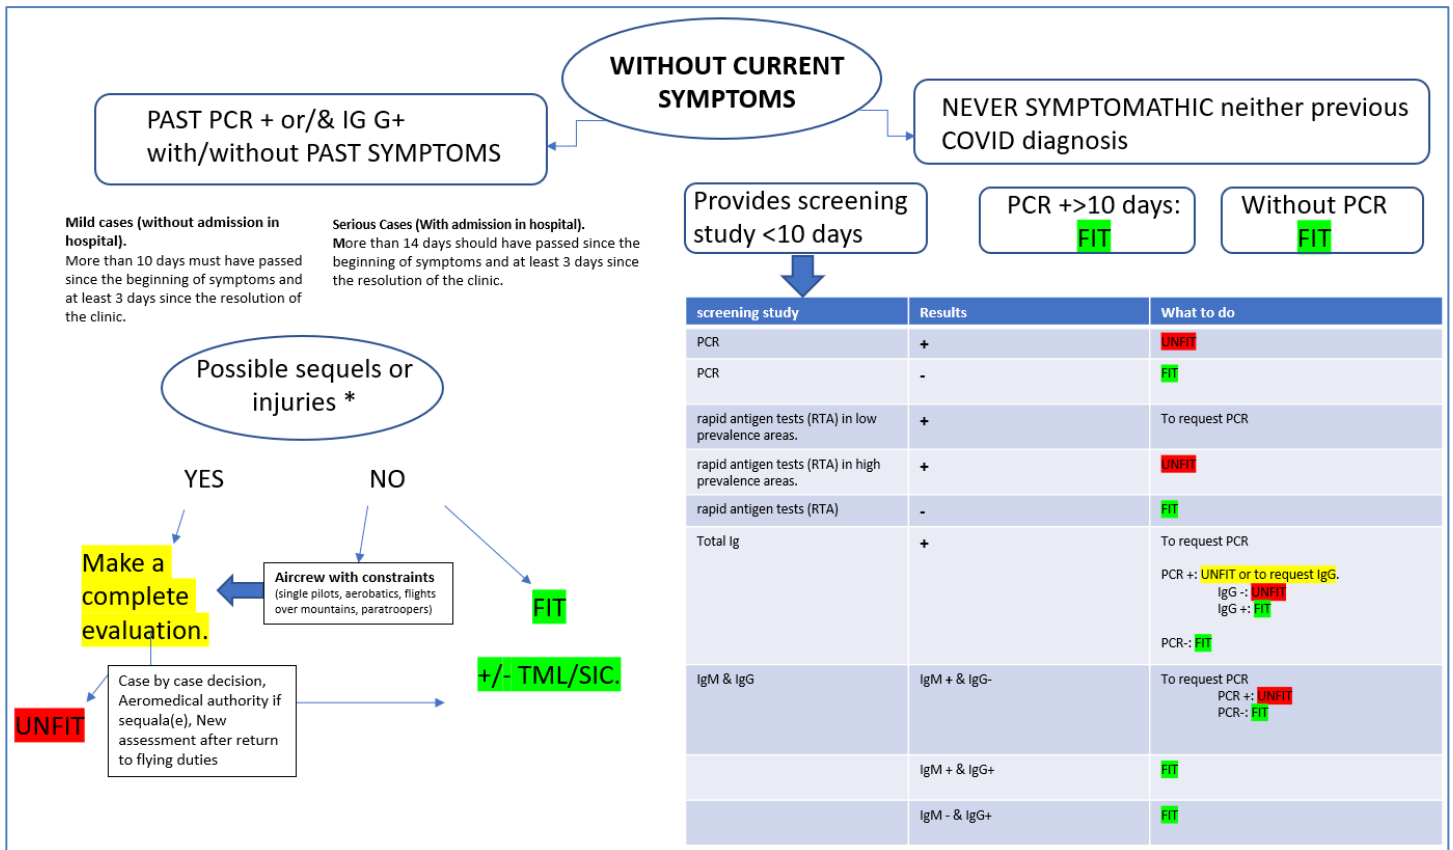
WITHOUT CURRENT SYMPTOMS

PAST PCR + or/& IG G+ with/without PAST SYMPTOMS

NEVER SYMPTOMATHIC neither previous COVID diagnosis

Mild cases (without admission in hospital).
More than 10 days must have passed since the beginning of symptoms and at least 3 days since the resolution of the clinic.

Serious Cases (With admission in hospital).
More than 14 days should have passed since the beginning of symptoms and at least 3 days since the resolution of the clinic.

Provides screening study <10 days

PCR +>10 days: FIT

Without PCR FIT

Possible sequels or injuries *

YES

NO

Make a complete evaluation.

Aircrew with constraints (single pilots, aerobatics, flights over mountains, paratroopers)

FIT

+/- TML/SIC.

UNFIT

Case by case decision, Aeromedical authority if sequala(e), New assessment after return to flying duties

| screening study | Results | What to do |
|---|---|---|
| PCR | + | UNFIT |
| PCR | - | FIT |
| rapid antigen tests (RTA) in low prevalence areas. | + | To request PCR |
| rapid antigen tests (RTA) in high prevalence areas. | + | UNFIT |
| rapid antigen tests (RTA) | - | FIT |
| Total Ig | + | To request PCR<br><br>PCR +: UNFIT or to request IgG.<br>IgG -: UNFIT<br>IgG +: FIT<br><br>PCR-: FIT |
| IgM & IgG | IgM + & IgG- | To request PCR<br>PCR +: UNFIT<br>PCR-: FIT |
| | IgM + & IgG+ | FIT |
| | IgM - & IgG+ | FIT |